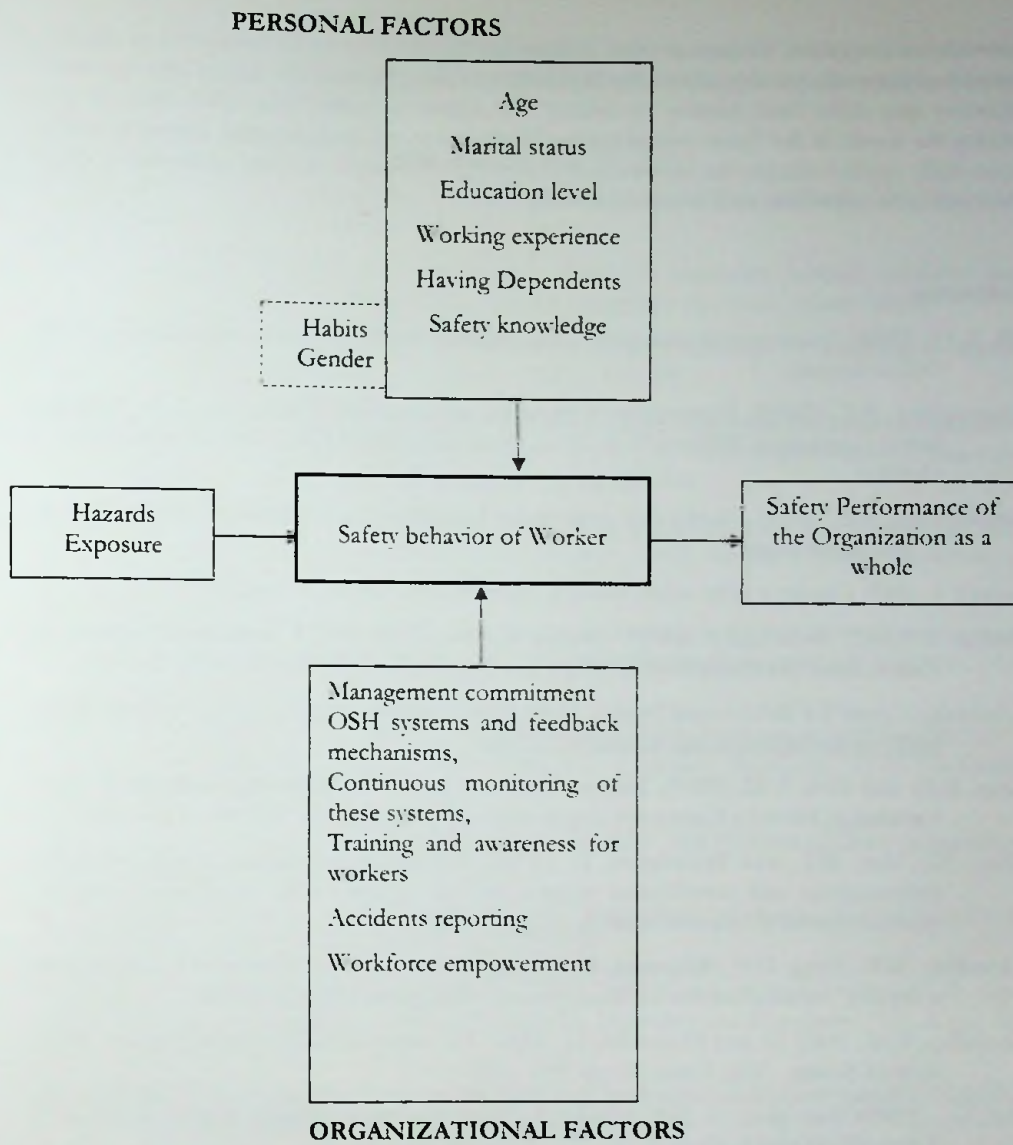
PERSONAL FACTORS

Age
Marital status
Education level
Working experience
Having Dependents
Safety knowledge

Habits
Gender

Hazards Exposure

Safety behavior of Worker

Safety Performance of the Organization as a whole

Management commitment
OSH systems and feedback mechanisms,
Continuous monitoring of these systems,
Training and awareness for workers

Accidents reporting

Workforce empowerment

ORGANIZATIONAL FACTORS